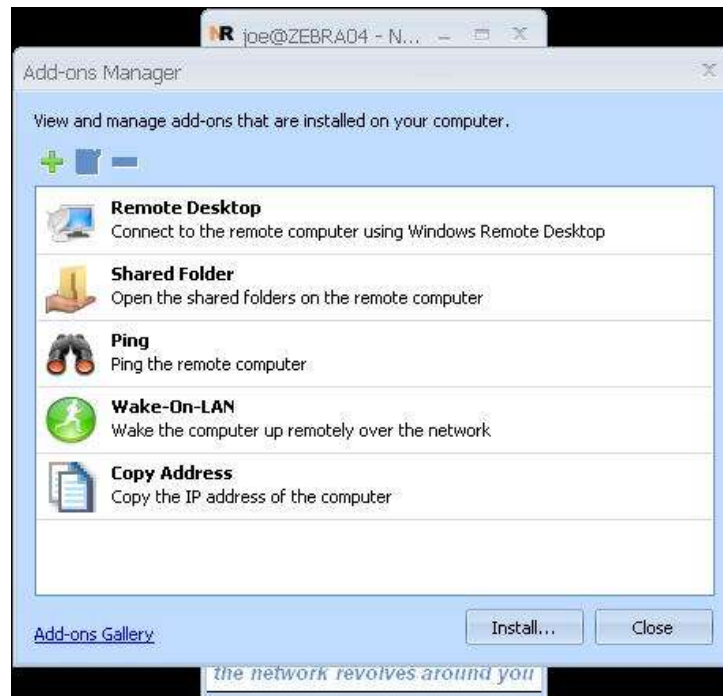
NR joe@ZEBRA04 - N...

Add-ons Manager

View and manage add-ons that are installed on your computer.

**Remote Desktop**
Connect to the remote computer using Windows Remote Desktop

**Shared Folder**
Open the shared folders on the remote computer

**Ping**
Ping the remote computer

**Wake-On-LAN**
Wake the computer up remotely over the network

**Copy Address**
Copy the IP address of the computer

Add-ons Gallery

Install...

Close

the network revolves around you